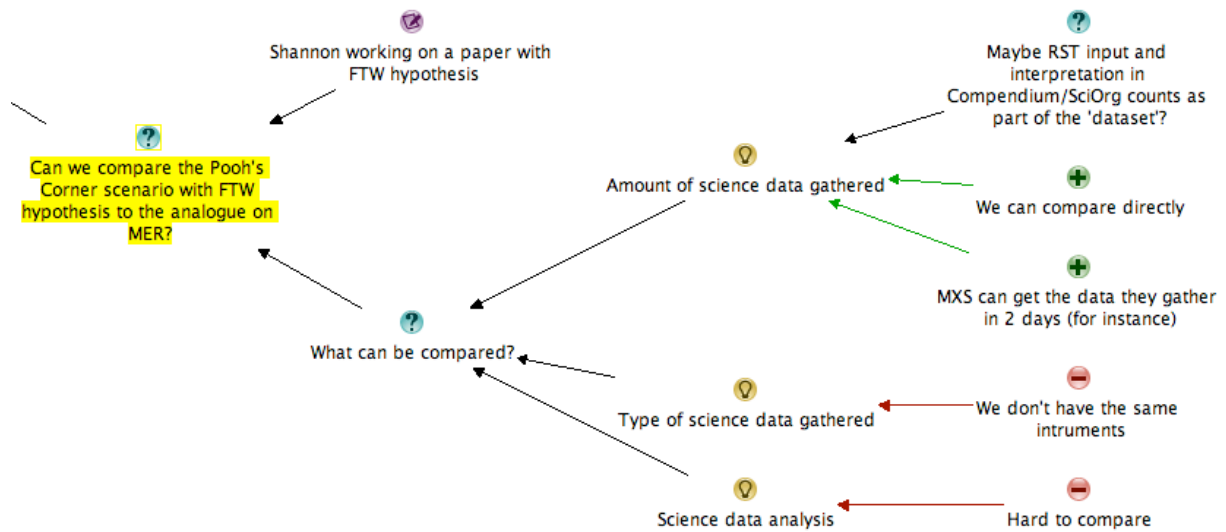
Shannon working on a paper with FTW hypothesis

?

Can we compare the Pooh's Corner scenario with FTW hypothesis to the analogue on MER?

?

Maybe RST input and interpretation in Compendium/SciOrg counts as part of the 'dataset'?

Amount of science data gathered

We can compare directly

MXS can get the data they gather in 2 days (for instance)

?

What can be compared?

Type of science data gathered

We don't have the same intruments

Science data analysis

Hard to compare